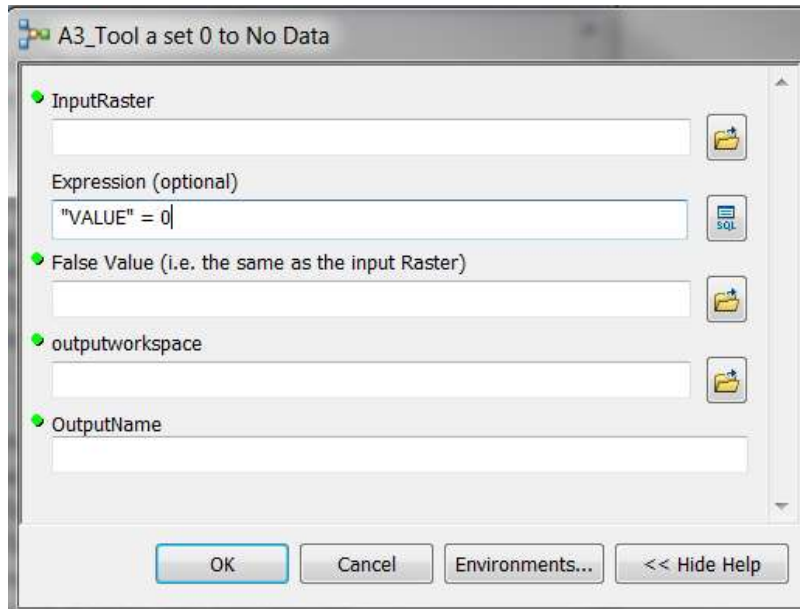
A3_Tool a set 0 to No Data

InputRaster

Expression (optional)

"VALUE" = 0

SQL

False Value (i.e. the same as the input Raster)

outputworkspace

OutputName

OK

Cancel

Environments...

<< Hide Help